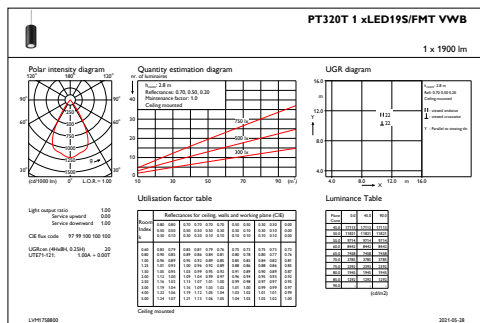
PT320T 1 xLED19S/FMT VWB

1 x 1900 lm

Polar intensity diagram

120° 180° 120°

90° 90°

60° 60°

30° 0° 30°

(cd/1000 lm) L.O.R.= 1.00

Quantity estimation diagram

nr. of luminaires

40

30

20

10

$h_{room}$: 2.8 m
Reflectance: 0.70, 0.50, 0.20
Maintenance factor: 1.0
Ceiling mounted

750 lx

500 lx

300 lx

10 30 50 70 90 ($m^2$)

UGR diagram

16.0

12.0

8.0

4.0

4.0 8.0 12.0 m 16.0

X

Y

H22
22

Light output ratio 1.00
Service upward 0.00
Service downward 1.00

CIE flux code 97 99 100 100 100

UGRcen (4H8H, 0.25H) 20
UTE71-121: 1.00A + 0.00T

Utilisation factor table

| Room Index k | Reflectances for ceiling, walls and working plane (CIE) | | | | | | | | | |
|---|---|---|---|---|---|---|---|---|---|---|
| | 0.80 | 0.80 | 0.70 | 0.70 | 0.70 | 0.70 | 0.50 | 0.50 | 0.30 | 0.00 |
| | 0.50 | 0.50 | 0.50 | 0.50 | 0.50 | 0.30 | 0.50 | 0.30 | 0.30 | 0.00 |
| | 0.30 | 0.10 | 0.30 | 0.20 | 0.10 | 0.10 | 0.10 | 0.10 | 0.10 | 0.00 |
| 0.60 | 0.80 | 0.79 | 0.81 | 0.81 | 0.79 | 0.76 | 0.75 | 0.73 | 0.73 | 0.72 |
| 0.80 | 0.90 | 0.85 | 0.89 | 0.86 | 0.84 | 0.81 | 0.80 | 0.78 | 0.80 | 0.77 |
| 1.00 | 0.97 | 0.91 | 1.00 | 0.95 | 0.91 | 0.89 | 0.88 | 0.87 | 0.84 | 0.82 |
| 1.25 | 1.03 | 0.95 | 1.03 | 0.99 | 0.96 | 0.92 | 0.91 | 0.90 | 0.89 | 0.87 |
| 1.50 | 1.12 | 1.00 | 1.09 | 1.04 | 0.99 | 0.97 | 0.96 | 0.94 | 0.93 | 0.92 |
| 2.00 | 1.16 | 1.02 | 1.11 | 1.07 | 1.01 | 1.00 | 0.99 | 0.98 | 0.97 | 0.95 |
| 2.50 | 1.20 | 1.04 | 1.16 | 1.10 | 1.03 | 1.02 | 1.01 | 1.00 | 0.99 | 0.97 |
| 3.00 | 1.23 | 1.06 | 1.19 | 1.12 | 1.05 | 1.04 | 1.03 | 1.02 | 1.01 | 0.99 |
| 4.00 | 1.24 | 1.07 | 1.21 | 1.13 | 1.06 | 1.05 | 1.04 | 1.03 | 1.02 | 1.00 |

Ceiling mounted

Luminance Table

(cd/m2)

LVM1758800

2021-05-28